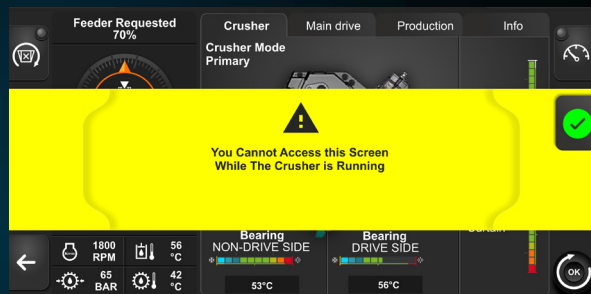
Feeder Requested
70%

Crusher Main drive Production Info

Crusher Mode
Primary

You Cannot Access this Screen
While The Crusher is Running

Bearing
NON-DRIVE SIDE
53°C

Bearing
DRIVE SIDE
56°C

Curtain

1800
RPM
56
°C
65
BAR
42
°C

OK